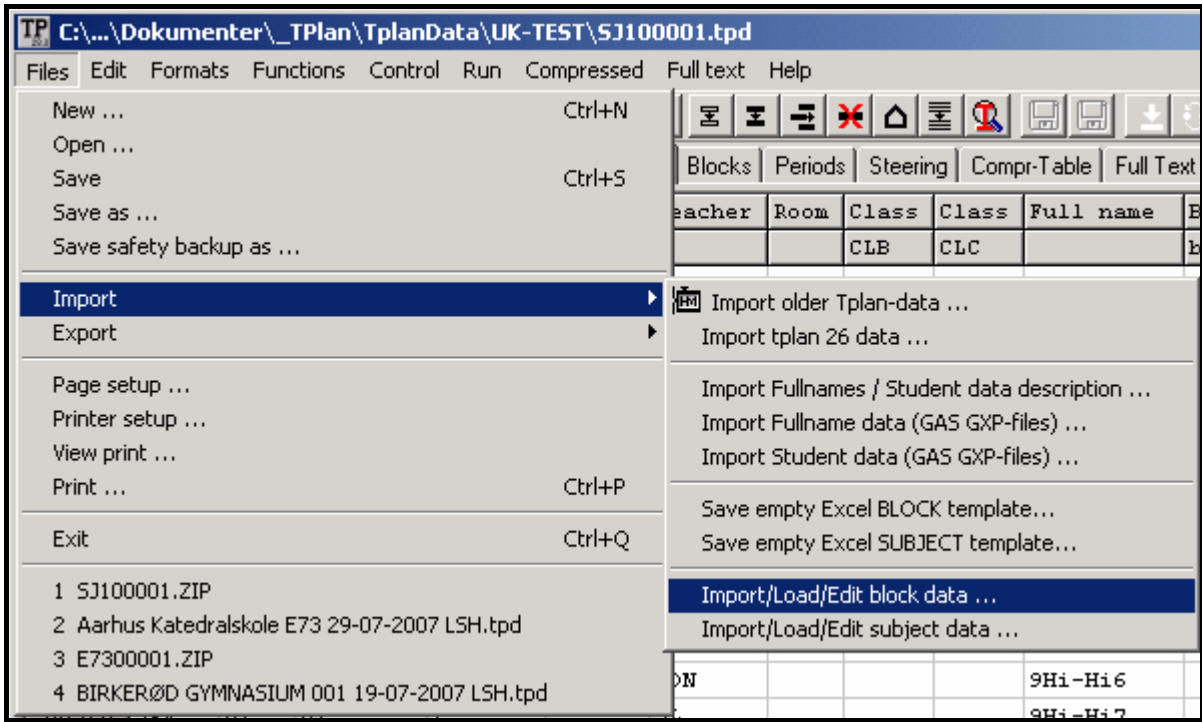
TP C:\...\Dokumenter\_TPlan\TplanData\UK-TEST\SJ100001.tpd

Files Edit Formats Functions Control Run Compressed Full text Help

New ... Ctrl+N
Open ...
Save Ctrl+S
Save as ...
Save safety backup as ...

Import
Export

Page setup ...
Printer setup ...
View print ...
Print ... Ctrl+P

Exit Ctrl+Q

1 SJ100001.ZIP
2 Aarhus Katedralskole E73 29-07-2007 LSH.tpd
3 E7300001.ZIP
4 BIRKERØD GYMNASIUM 001 19-07-2007 LSH.tpd

Blocks | Periods | Steering | Compr-Table | Full Text

| eacher | Room | Class | Class | Full name |
|---|---|---|---|---|
| | | CLB | CLC | |

Import older Tplan-data ...
Import tplan 26 data ...

Import Fullnames / Student data description ...
Import Fullname data (GAS GXP-files) ...
Import Student data (GAS GXP-files) ...

Save empty Excel BLOCK template...
Save empty Excel SUBJECT template...

Import/Load/Edit block data ...
Import/Load/Edit subject data ...

ON 9Hi-Hi6
9Hi-Hi7